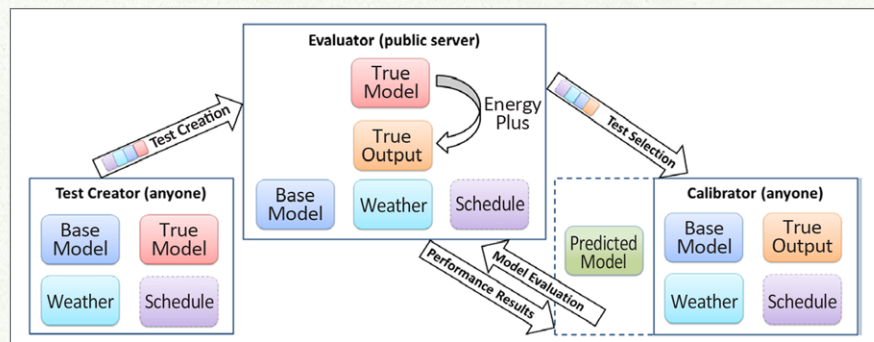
Evaluator (public server)

True Model

Energy Plus

True Output

Base Model

Weather

Schedule

Test Creation

Test Creator (anyone)

Base Model

True Model

Weather

Schedule

Test Selection

Calibrator (anyone)

Base Model

True Output

Weather

Schedule

Predicted Model

Model Evaluation

Performance Results